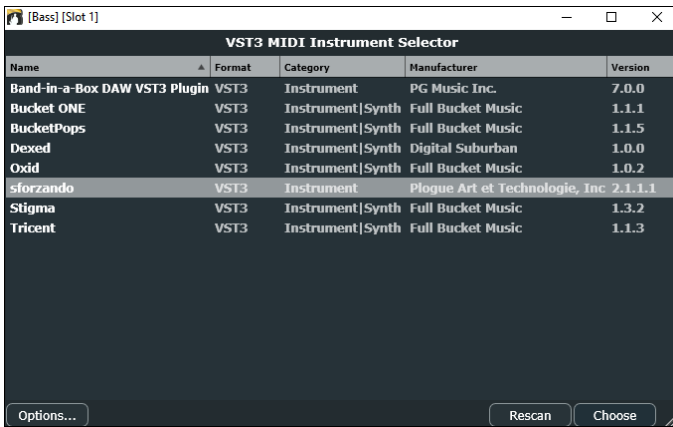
[Bass] [Slot 1]

VST3 MIDI Instrument Selector

| Name | Format | Category | Manufacturer | Version |
|---|---|---|---|---|
| Band-in-a-Box DAW VST3 Plugin | VST3 | Instrument | PG Music Inc. | 7.0.0 |
| Bucket ONE | VST3 | Instrument\|Synth | Full Bucket Music | 1.1.1 |
| BucketPops | VST3 | Instrument\|Synth | Full Bucket Music | 1.1.5 |
| Dexed | VST3 | Instrument\|Synth | Digital Suburban | 1.0.0 |
| Oxid | VST3 | Instrument\|Synth | Full Bucket Music | 1.0.2 |
| sforzando | VST3 | Instrument | Plogue Art et Technologie, Inc | 2.1.1.1 |
| Stigma | VST3 | Instrument\|Synth | Full Bucket Music | 1.3.2 |
| Tricent | VST3 | Instrument\|Synth | Full Bucket Music | 1.1.3 |

Options...

Rescan

Choose